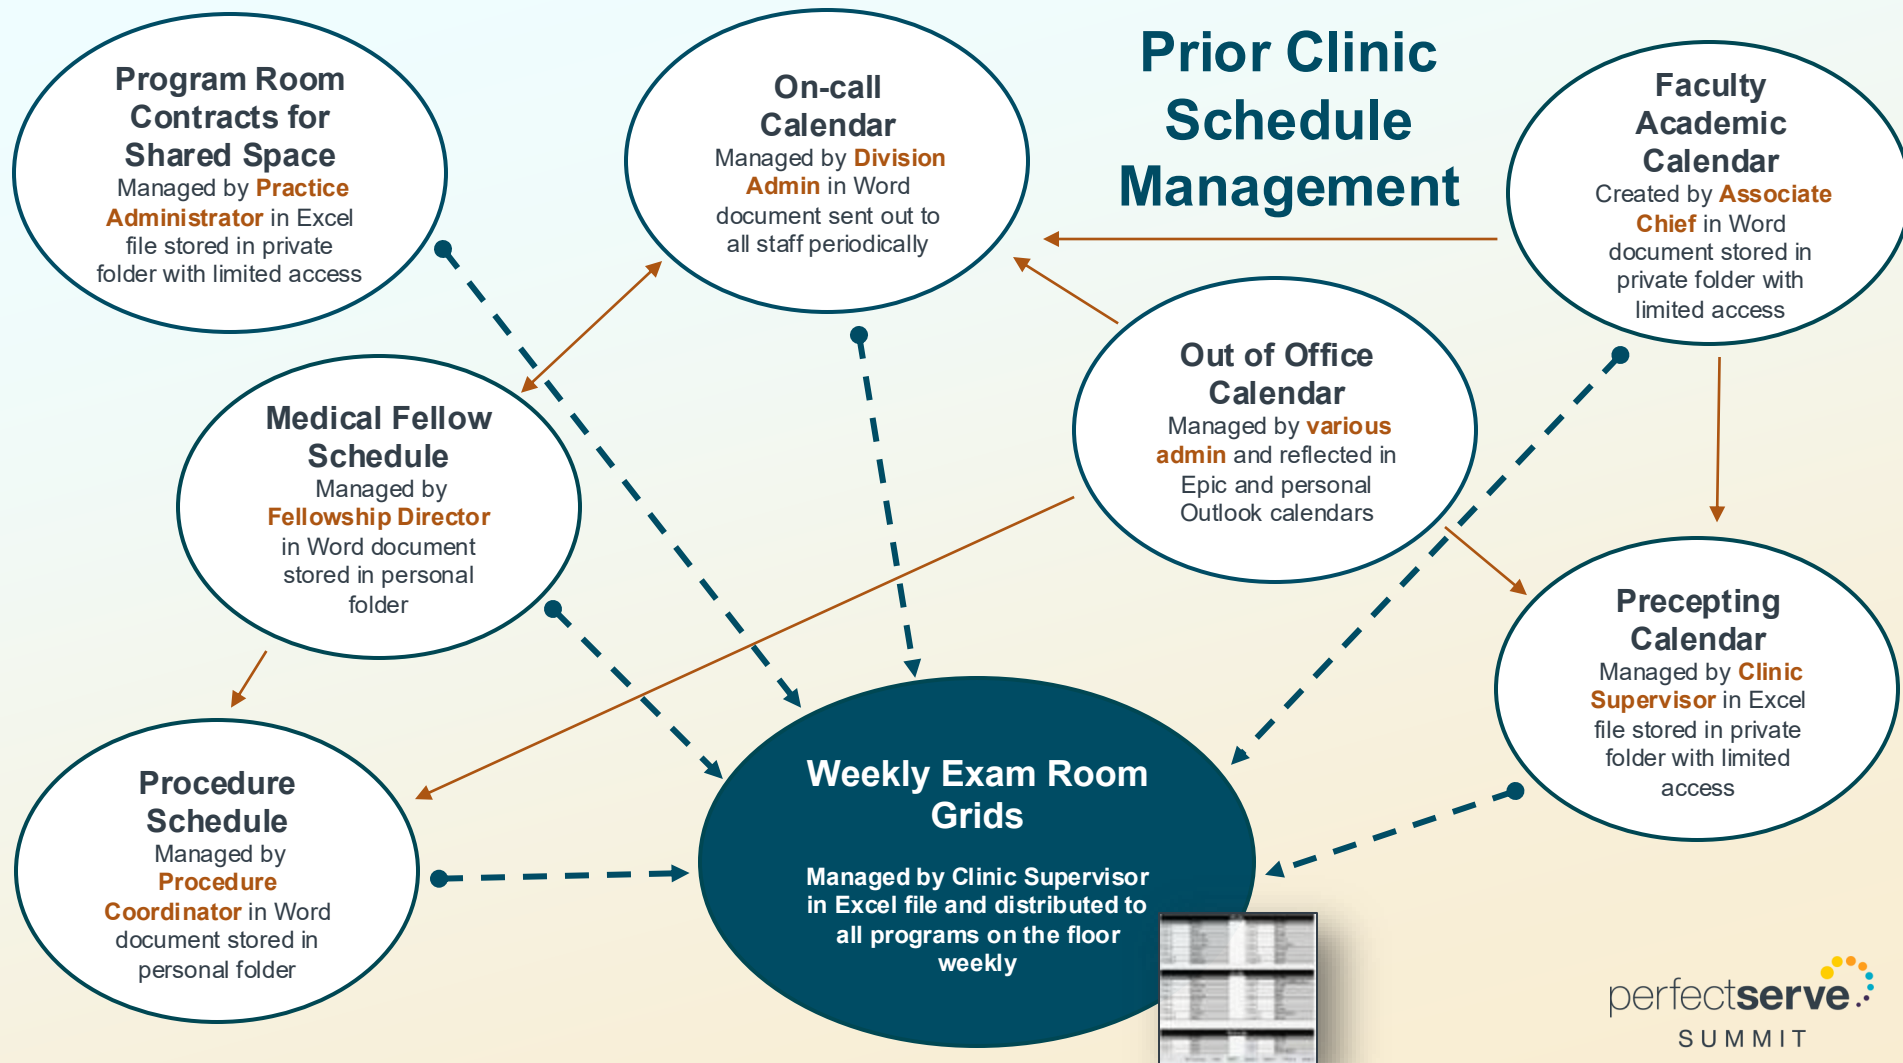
Prior Clinic Schedule Management

Program Room Contracts for Shared Space
Managed by Practice Administrator in Excel file stored in private folder with limited access

On-call Calendar
Managed by Division Admin in Word document sent out to all staff periodically

Faculty Academic Calendar
Created by Associate Chief in Word document stored in private folder with limited access

Medical Fellow Schedule
Managed by Fellowship Director in Word document stored in personal folder

Out of Office Calendar
Managed by various admin and reflected in Epic and personal Outlook calendars

Precepting Calendar
Managed by Clinic Supervisor in Excel file stored in private folder with limited access

Procedure Schedule
Managed by Procedure Coordinator in Word document stored in personal folder

Weekly Exam Room Grids
Managed by Clinic Supervisor in Excel file and distributed to all programs on the floor weekly

perfectserve
SUMMIT